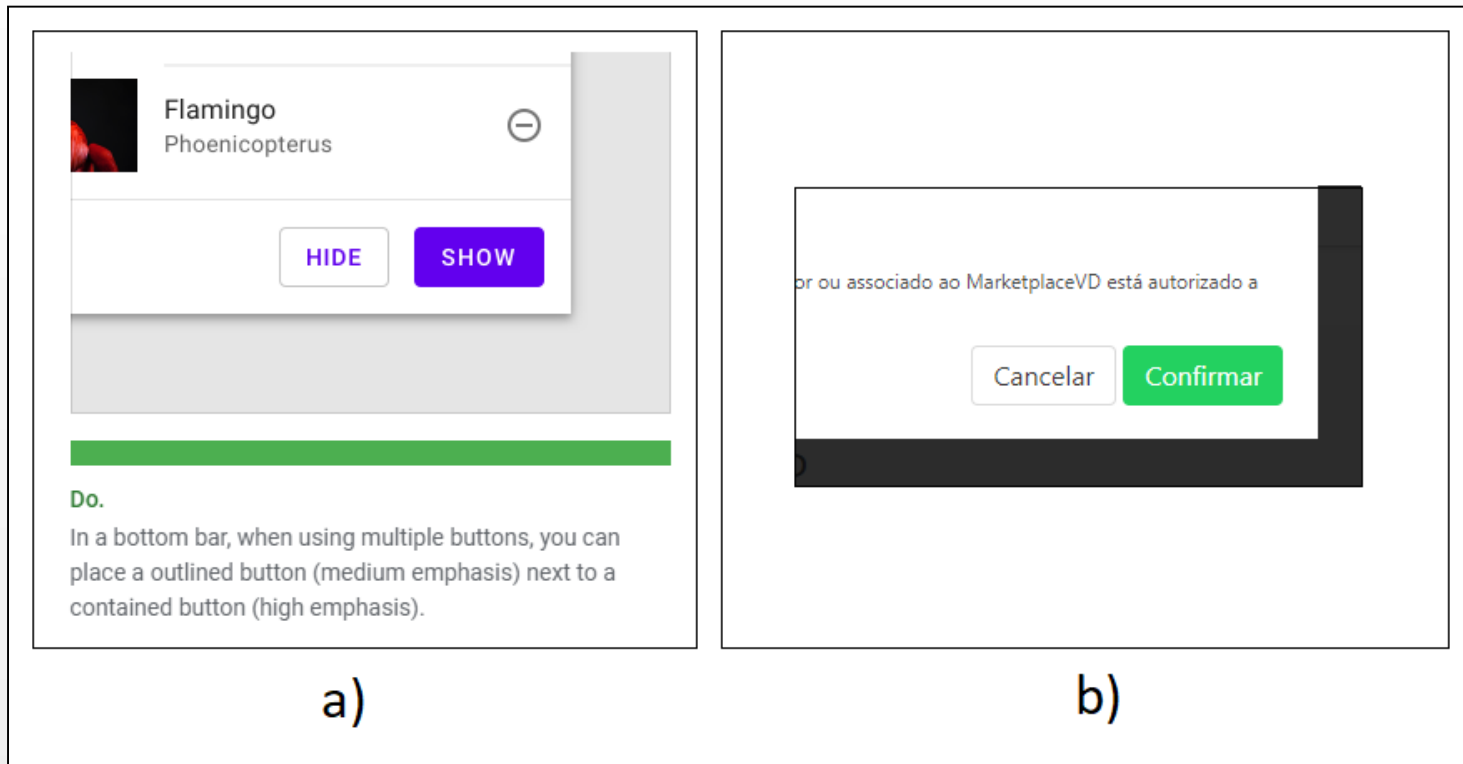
Flamingo
Phoenicopterus

HIDE SHOW

Do.
In a bottom bar, when using multiple buttons, you can place a outlined button (medium emphasis) next to a contained button (high emphasis).

a)

or ou associado ao MarketplaceVD está autorizado a

Cancelar Confirmar

b)